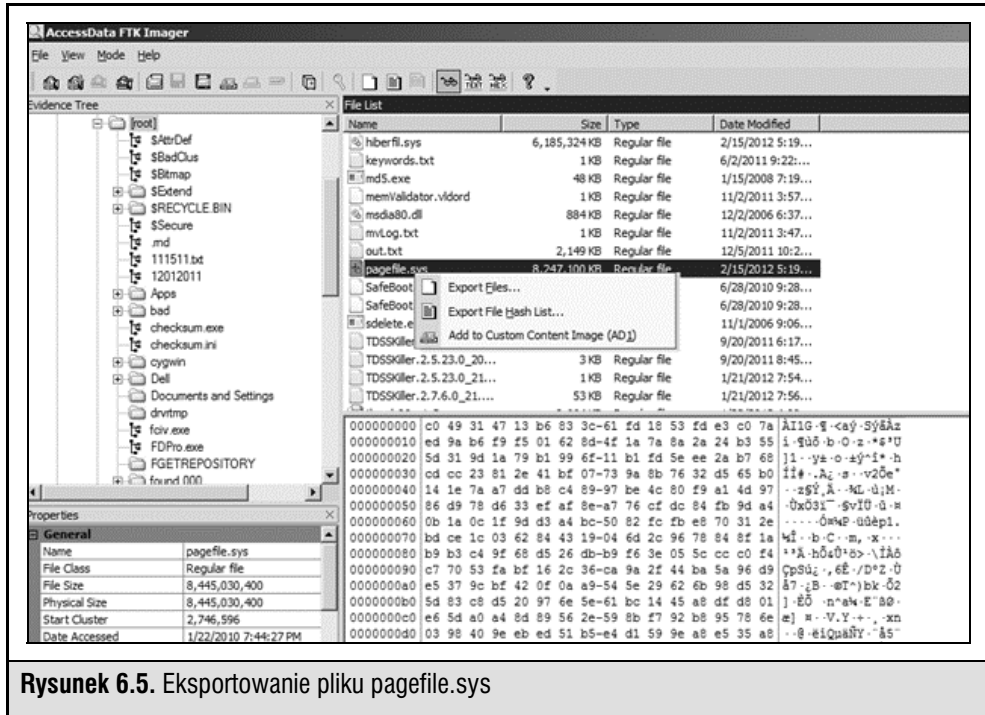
AccessData FTK Imager

File View Mode Help

Evidence Tree

[root]
$AttrDef
$BadClus
$Bitmap
$Extend
$RECYCLE.BIN
$Secure
.rnd
111511.txt
12012011
Apps
bad
checksum.exe
checksum.ini
cygwin
Dell
Documents and Settings
drvtmp
fciv.exe
FDPro.exe
FGETREPOSITORY
found.000

File List

| Name | Size | Type | Date Modified |
|---|---|---|---|
| hiberfil.sys | 6,185,324 KB | Regular file | 2/15/2012 5:19... |
| keywords.txt | 1 KB | Regular file | 6/2/2011 9:22:... |
| md5.exe | 48 KB | Regular file | 1/15/2008 7:19... |
| memValidator.vldord | 1 KB | Regular file | 11/2/2011 3:57... |
| msdia80.dll | 884 KB | Regular file | 12/2/2006 6:37... |
| mvLog.txt | 1 KB | Regular file | 11/2/2011 3:47... |
| out.txt | 2,149 KB | Regular file | 12/5/2011 10:2... |
| pagefile.sys | 8,247,100 KB | Regular file | 2/15/2012 5:19... |
| SafeBoot | | | 6/28/2010 9:28... |
| SafeBoot | | | 6/28/2010 9:28... |
| sdelete.e | | | 11/1/2006 9:06... |
| TDSSKiller | | | 9/20/2011 6:17... |
| TDSSKiller.2.5.23.0_20... | 3 KB | Regular file | 9/20/2011 8:45... |
| TDSSKiller.2.5.23.0_21... | 1 KB | Regular file | 1/21/2012 7:54... |
| TDSSKiller.2.7.6.0_21... | 53 KB | Regular file | 1/21/2012 7:56... |

Export Files...
Export File Hash List...
Add to Custom Content Image (AD1)

000000000 c0 49 31 47 13 b6 83 3c-61 fd 18 53 fd e3 c0 7a ÀI1G·¶·<aý·SýãÀz
000000010 ed 9a b6 f9 f5 01 62 8d-4f 1a 7a 8a 2a 24 b3 55 í·¶ùõ·b·O·z·*$³U
000000020 5d 31 9d 1a 79 b1 99 6f-11 b1 fd 5e ee 2a b7 68 ]1··y±·o·±ý^î*·h
000000030 cd cc 23 81 2e 41 bf 07-73 9a 8b 76 32 d5 65 b0 ÍÌ#·.A¿·s··v2Õe°
000000040 14 1e 7a a7 dd b8 c4 89-97 be 4c 80 f9 a1 4d 97 ··z§Ý¸Ä··¾L·ù¡M·
000000050 86 d9 78 d6 33 ef af 8e-a7 76 cf dc 84 fb 9d a4 ·ÙxÖ3ï¯·§vÏÜ·û·¤
000000060 0b 1a 0c 1f 9d d3 a4 bc-50 82 fc fb e8 70 31 2e ·····Ó¤¼P·üûèp1.
000000070 bd ce 1c 03 62 84 43 19-04 6d 2c 96 78 84 8f 1a ½Î··b·C··m,·x···
000000080 b9 b3 c4 9f 68 d5 26 db-b9 f6 3e 05 5c cc c0 f4 ¹³Ä·hÕ&Û¹ö>·\ÌÀô
000000090 c7 70 53 fa bf 16 2c 36-ca 9a 2f 44 ba 5a 96 d9 ÇpSú¿·,6Ê·/DºZ·Ù
0000000a0 e5 37 9c bf 42 0f 0a a9-54 5e 29 62 6b 98 d5 32 å7·¿B··©T^)bk·Õ2
0000000b0 5d 83 c8 d5 20 97 6e 5e-61 bc 14 45 a8 df d8 01 ]·ÈÕ ·n^a¼·E¨ßØ·
0000000c0 e6 5d a0 a4 8d 89 56 2e-59 8b f7 92 b8 95 78 6e æ] ¤··V.Y·÷·¸·xn
0000000d0 03 98 40 9e eb ed 51 b5-e4 d1 59 9e a8 e5 35 a8 ··@·ëíQµäÑY·¨å5¨

Properties

General

| Name | pagefile.sys |
|---|---|
| File Class | Regular file |
| File Size | 8,445,030,400 |
| Physical Size | 8,445,030,400 |
| Start Cluster | 2,746,596 |
| Date Accessed | 1/22/2010 7:44:27 PM |

Rysunek 6.5. Eksportowanie pliku pagefile.sys